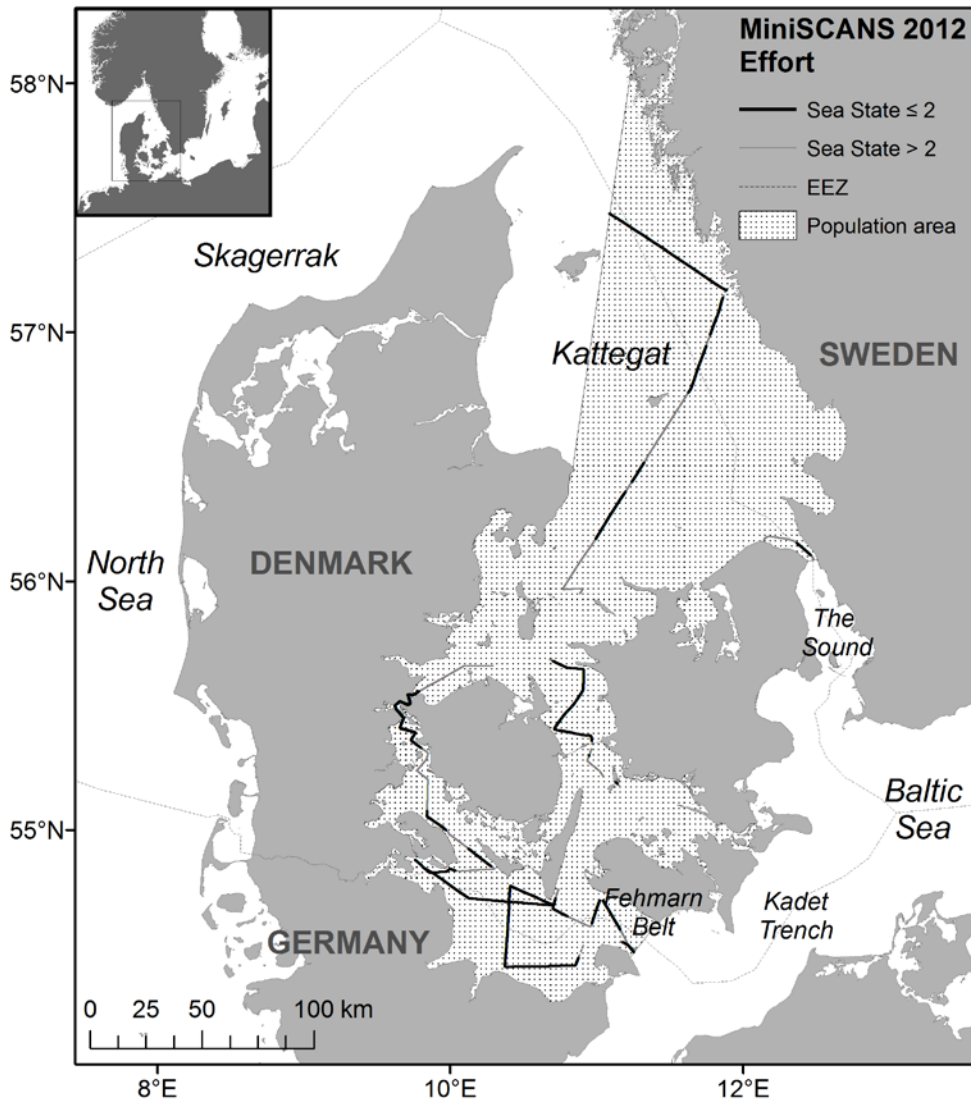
MiniSCANS 2012
Effort

Sea State ≤ 2
Sea State > 2
EEZ
Population area

58°N
57°N
56°N
55°N

Skagerrak
Kattegat
SWEDEN
North Sea
DENMARK
The Sound
Baltic Sea
Fehmarn Belt
Kadet Trench
GERMANY

0 25 50 100 km

8°E
10°E
12°E